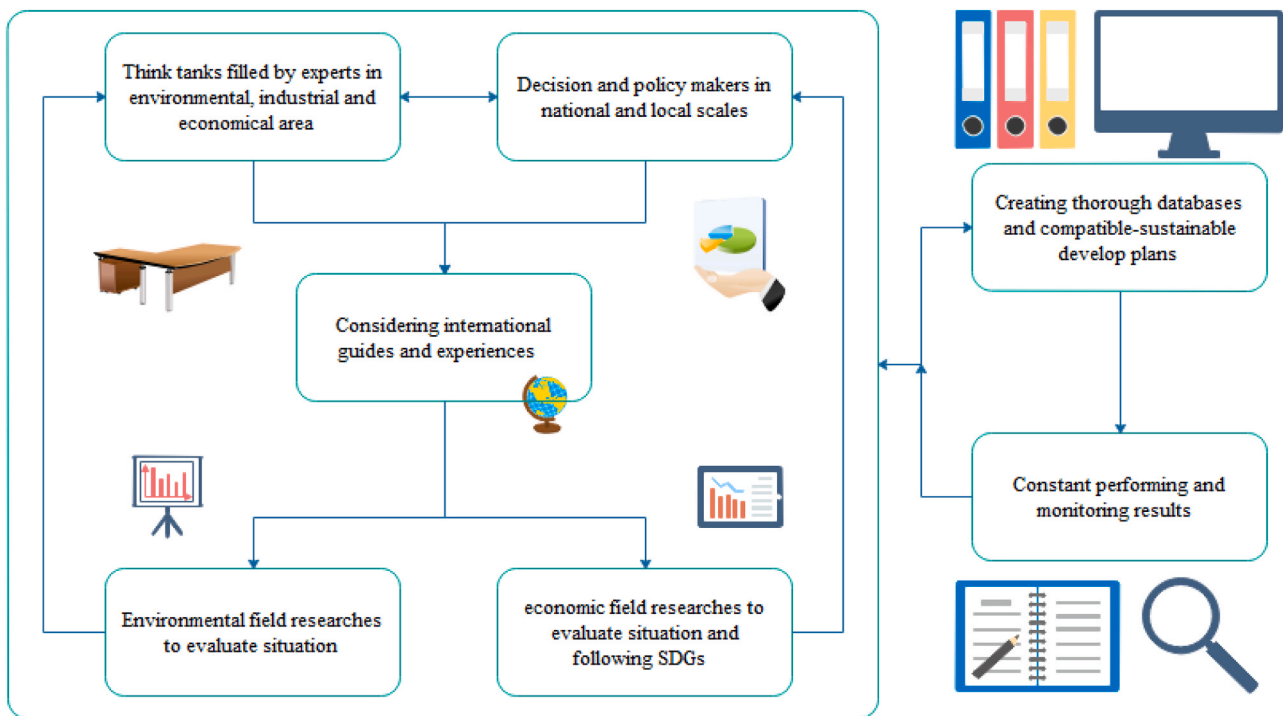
Think tanks filled by experts in environmental, industrial and economical area

Decision and policy makers in national and local scales

Considering international guides and experiences

Environmental field researches to evaluate situation

economic field researches to evaluate situation and following SDGs

Creating thorough databases and compatible-sustainable develop plans

Constant performing and monitoring results